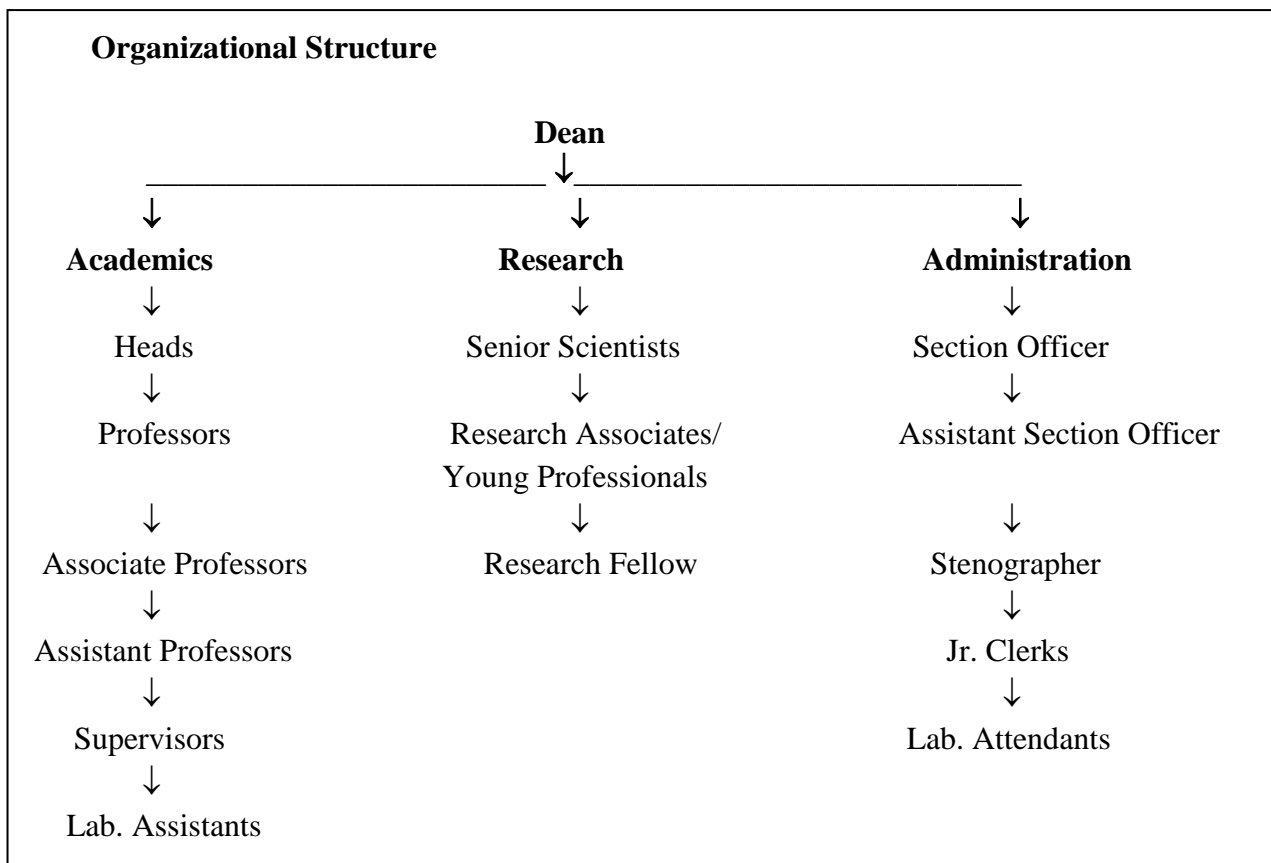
**Organizational Structure**

**Dean**

**Academics**
Heads
Professors
Associate Professors
Assistant Professors
Supervisors
Lab. Assistants

**Research**
Senior Scientists
Research Associates/ Young Professionals
Research Fellow

**Administration**
Section Officer
Assistant Section Officer
Stenographer
Jr. Clerks
Lab. Attendants